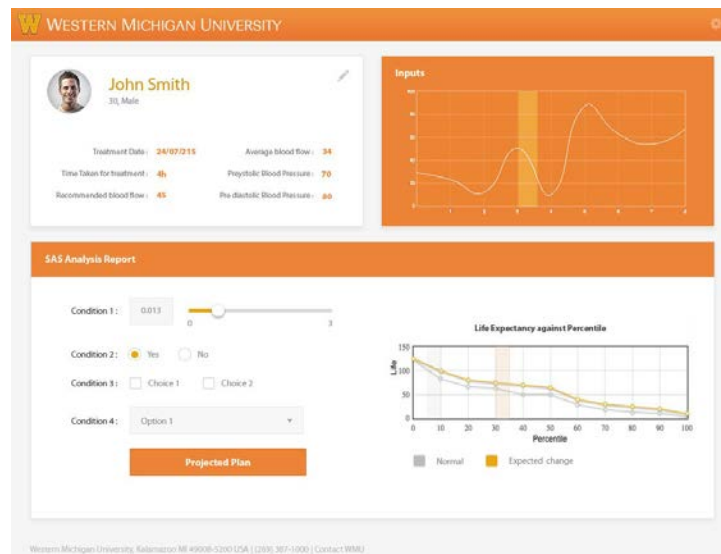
W WESTERN MICHIGAN UNIVERSITY

John Smith
30, Male

Treatment Date : 24/07/215
Average blood flow : 34
Time Taken for treatment : 4h
Presystolic Blood Pressure : 70
Recommended blood flow : 45
Pre diastolic Blood Pressure : 80

Inputs

SAS Analysis Report

Condition 1 : 0.013
0 3

Condition 2 : Yes No

Condition 3 : Choice 1 Choice 2

Condition 4 : Option 1

Projected Plan

Life Expectancy against Percentile

150
100
50
0
Life
0 10 20 30 40 50 60 70 80 90 100
Percentile

Normal Expected change

Western Michigan University, Kalamazoo MI 49008-5200 USA | (269) 387-1000 | Contact WMU